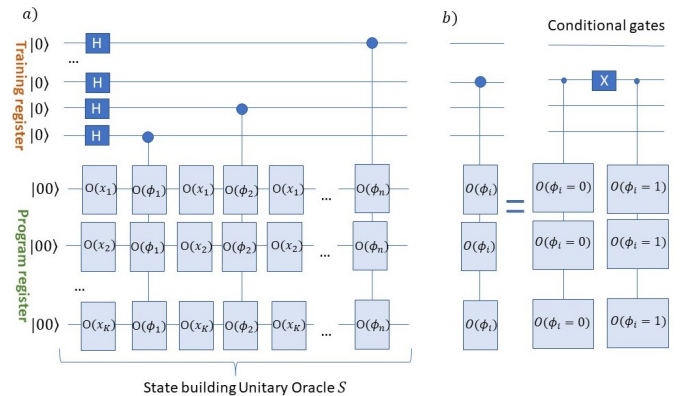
a)

b)

Conditional gates

Training register

$|0\rangle$ H

...

$|0\rangle$ H

$|0\rangle$ H

$|0\rangle$ H

Program register

$|00\rangle$ $O(x_1)$ $O(\phi_1)$ $O(x_1)$ $O(\phi_2)$ $O(x_1)$ ... $O(\phi_n)$

$|00\rangle$ $O(x_2)$ $O(\phi_1)$ $O(x_2)$ $O(\phi_2)$ $O(x_2)$ ... $O(\phi_n)$

...

$|00\rangle$ $O(x_K)$ $O(\phi_1)$ $O(x_K)$ $O(\phi_2)$ $O(x_K)$ ... $O(\phi_n)$

State building Unitary Oracle $S$

$O(\phi_i)$ $O(\phi_i)$ $O(\phi_i)$ = $O(\phi_i = 0)$ $O(\phi_i = 0)$ $O(\phi_i = 0)$ X $O(\phi_i = 1)$ $O(\phi_i = 1)$ $O(\phi_i = 1)$